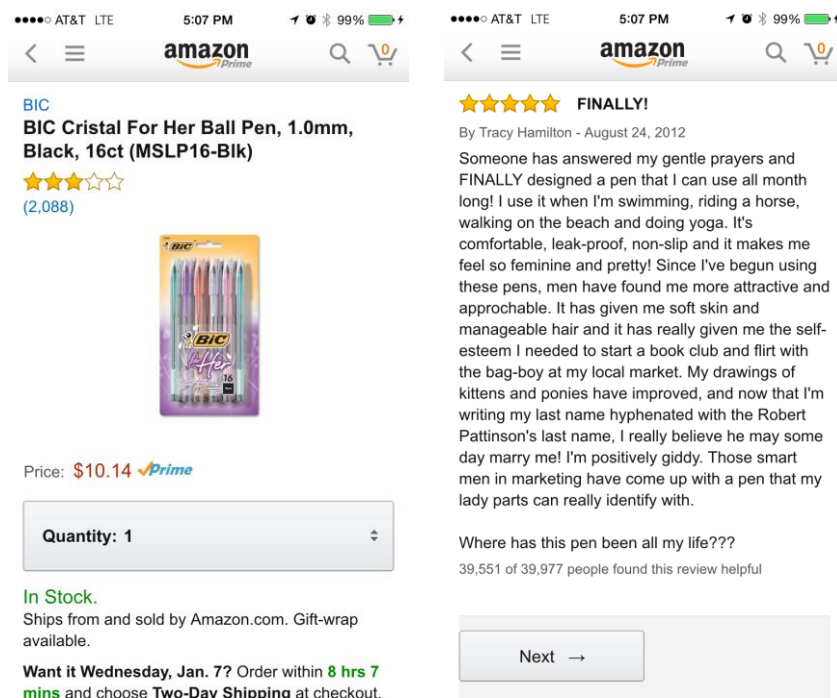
●●●●○ AT&T LTE 5:07 PM 99%

amazon Prime

0

BIC

BIC Cristal For Her Ball Pen, 1.0mm, Black, 16ct (MSLP16-Blk)

(2,088)

BIC

BIC

for Her

16

Price: $10.14 ✓Prime

Quantity: 1

In Stock.

Ships from and sold by Amazon.com. Gift-wrap available.

Want it Wednesday, Jan. 7? Order within 8 hrs 7 mins and choose Two-Day Shipping at checkout.

●●●●○ AT&T LTE 5:07 PM 99%

amazon Prime

0

FINALLY!

By Tracy Hamilton - August 24, 2012

Someone has answered my gentle prayers and FINALLY designed a pen that I can use all month long! I use it when I'm swimming, riding a horse, walking on the beach and doing yoga. It's comfortable, leak-proof, non-slip and it makes me feel so feminine and pretty! Since I've begun using these pens, men have found me more attractive and approchable. It has given me soft skin and manageable hair and it has really given me the self-esteem I needed to start a book club and flirt with the bag-boy at my local market. My drawings of kittens and ponies have improved, and now that I'm writing my last name hyphenated with the Robert Pattinson's last name, I really believe he may some day marry me! I'm positively giddy. Those smart men in marketing have come up with a pen that my lady parts can really identify with.

Where has this pen been all my life???

39,551 of 39,977 people found this review helpful

Next →